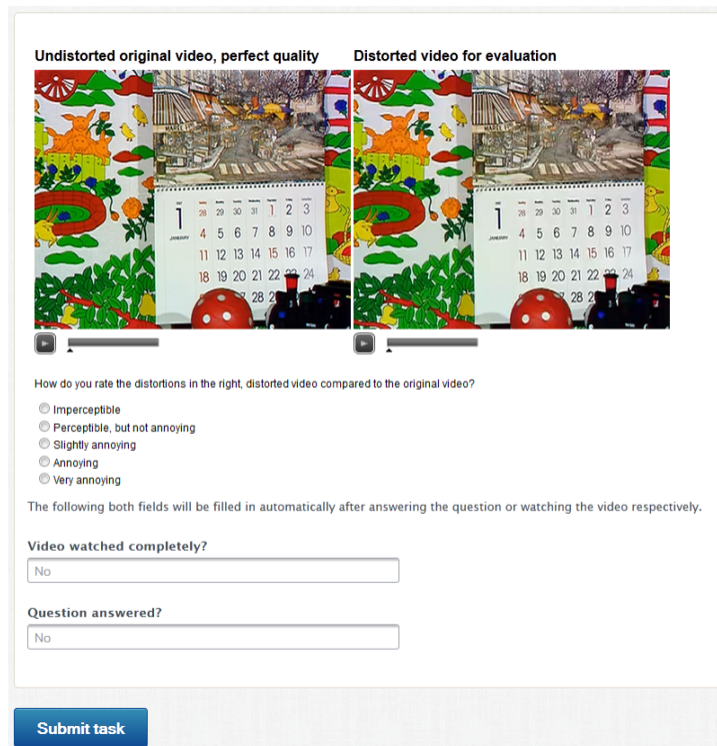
Undistorted original video, perfect quality

Distorted video for evaluation

How do you rate the distortions in the right, distorted video compared to the original video?

Imperceptible
Perceptible, but not annoying
Slightly annoying
Annoying
Very annoying

The following both fields will be filled in automatically after answering the question or watching the video respectively.

Video watched completely?

No

Question answered?

No

Submit task